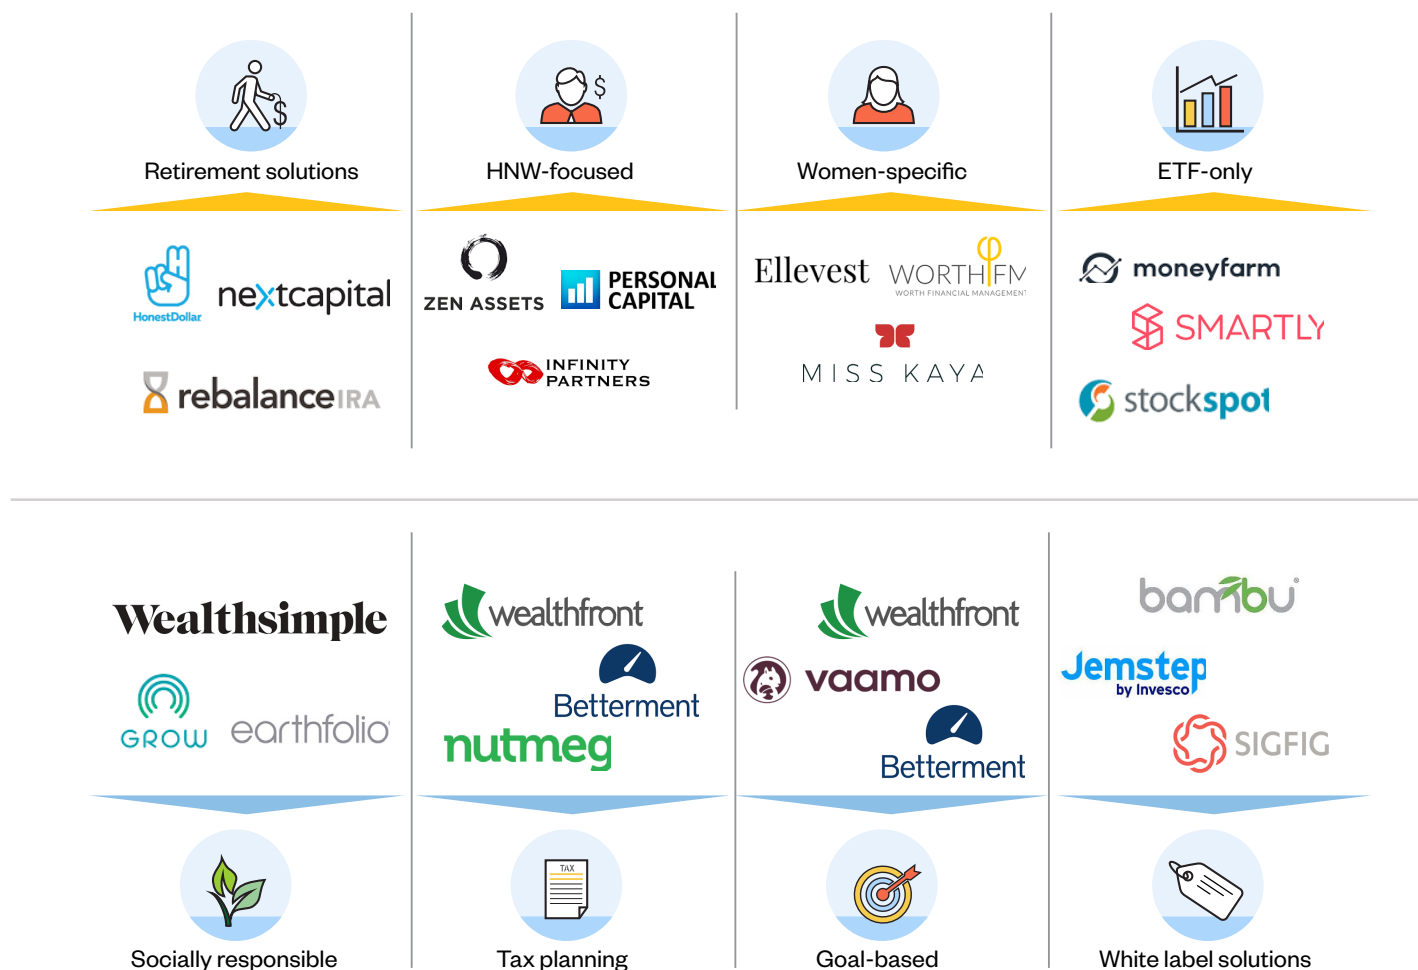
Retirement solutions

HonestDollar

nextcapital

rebalanceIRA

HNW-focused

ZEN ASSETS

PERSONAL CAPITAL

INFINITY PARTNERS

Women-specific

Ellevest

WORTHFM
WORTH FINANCIAL MANAGEMENT

MISS KAYA

ETF-only

moneyfarm

SMARTLY

stockspot

Wealthsimple

GROW

earthfolio

Socially responsible

wealthfront

Betterment

nutmeg

TAX

Tax planning

wealthfront

vaamo

Betterment

Goal-based

bambu

Jemstep
by Invesco

SIGFIG

White label solutions